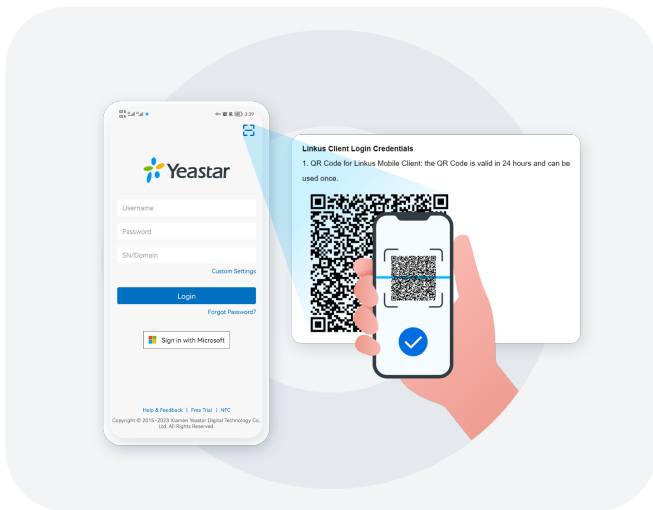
3:39

Yeastar

Username

Password

SN/Domain

Custom Settings

Login

Forgot Password?

Sign in with Microsoft

Help & Feedback | Free Trial | NFC

Copyright © 2015~2023 Xiamen Yeastar Digital Technology Co., Ltd. All Rights Reserved.

Linkus Client Login Credentials

1. QR Code for Linkus Mobile Client: the QR Code is valid in 24 hours and can be used once.